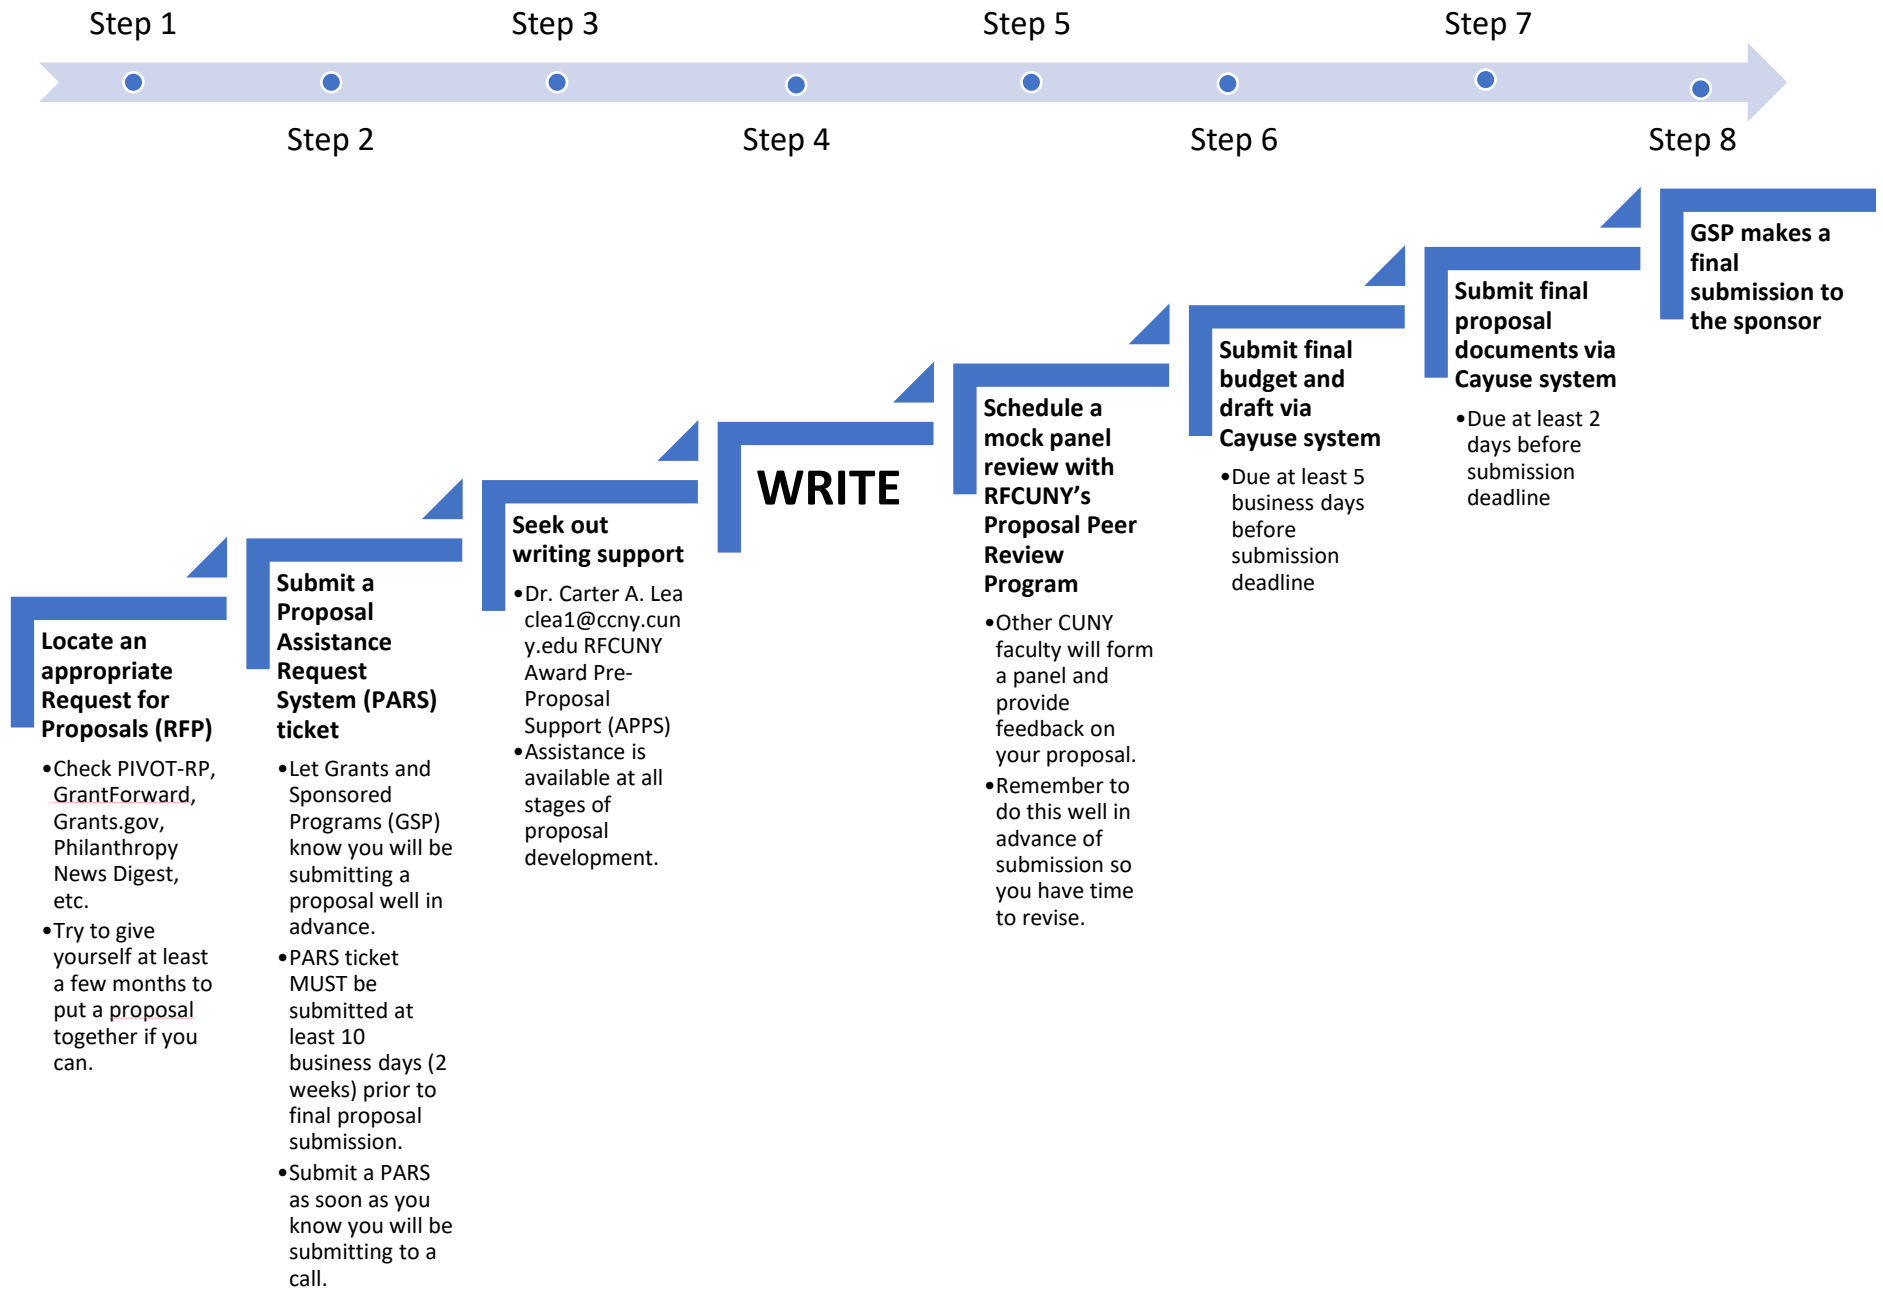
Step 1
Step 2
Step 3
Step 4
Step 5
Step 6
Step 7
Step 8

Locate an appropriate Request for Proposals (RFP)

•Check PIVOT-RP, GrantForward, Grants.gov, Philanthropy News Digest, etc.
•Try to give yourself at least a few months to put a proposal together if you can.

Submit a Proposal Assistance Request System (PARS) ticket

•Let Grants and Sponsored Programs (GSP) know you will be submitting a proposal well in advance.
•PARS ticket MUST be submitted at least 10 business days (2 weeks) prior to final proposal submission.
•Submit a PARS as soon as you know you will be submitting to a call.

Seek out writing support

•Dr. Carter A. Lea clea1@ccny.cuny.edu RFCUNY Award Pre-Proposal Support (APPS)
•Assistance is available at all stages of proposal development.

WRITE

Schedule a mock panel review with RFCUNY's Proposal Peer Review Program

•Other CUNY faculty will form a panel and provide feedback on your proposal.
•Remember to do this well in advance of submission so you have time to revise.

Submit final budget and draft via Cayuse system

•Due at least 5 business days before submission deadline

Submit final proposal documents via Cayuse system

•Due at least 2 days before submission deadline

GSP makes a final submission to the sponsor